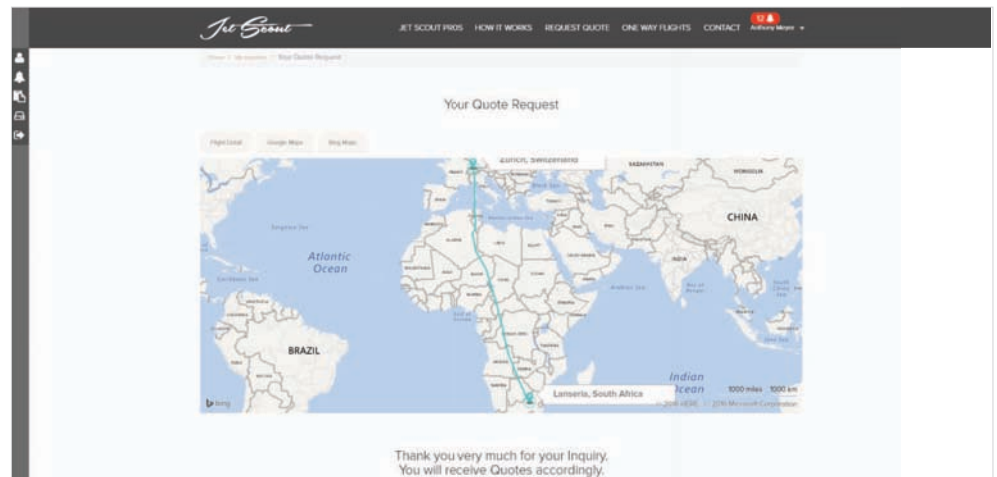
Jet Scout

JET SCOUT PROS HOW IT WORKS REQUEST QUOTE ONE WAY FLIGHTS CONTACT 12 Anthony Meyer

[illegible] / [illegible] / Your Quote Request

Your Quote Request

Flight Detail Google Maps Bing Maps

Zurich, Switzerland

KAZAKHSTAN

MONGOLIA

CHINA

INDIA

Atlantic Ocean

BRAZIL

Indian Ocean

Lanseria, South Africa

1000 miles 1000 km

bing

© 2016 HERE © 2016 Microsoft Corporation

Thank you very much for your Inquiry.
You will receive Quotes accordingly.